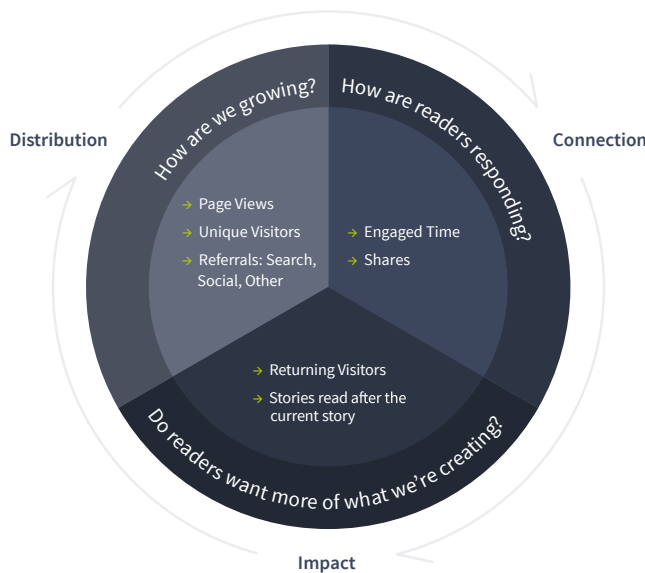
Distribution

How are we growing?

→ Page Views
→ Unique Visitors
→ Referrals: Search, Social, Other

Connection

How are readers responding?

→ Engaged Time
→ Shares

Impact

Do readers want more of what we're creating?

→ Returning Visitors
→ Stories read after the current story